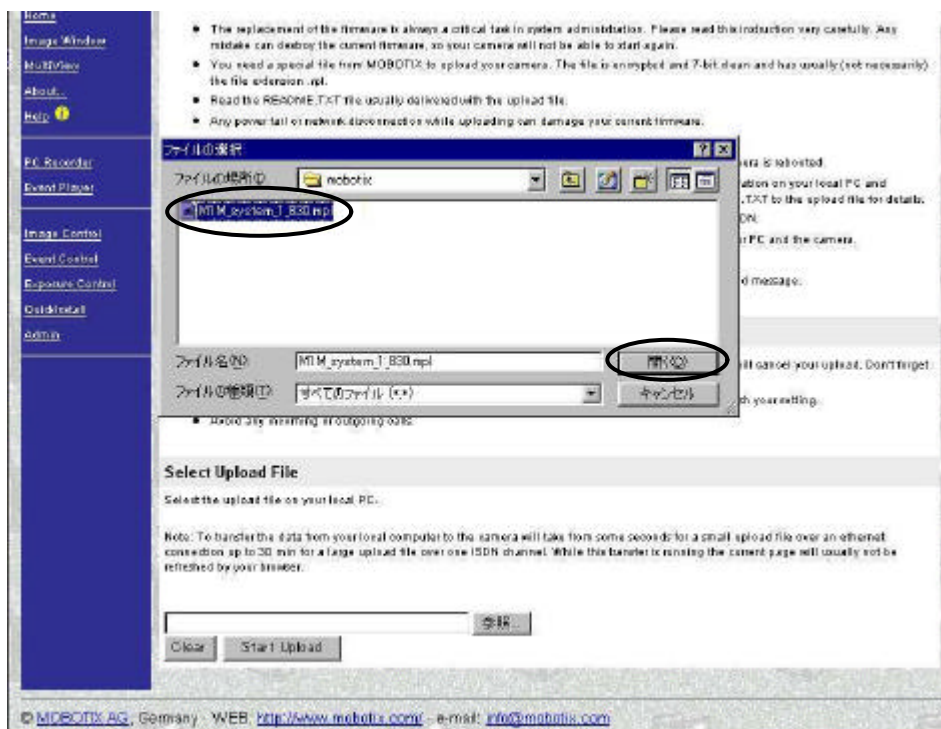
Home
Image Window
MultiView
About...
Help

PC Recorder
Event Player

Image Control
Event Control
Exposure Control
QuickInstall
Admin

• The replacement of the firmware is always a critical task in system administration. Please read this instruction very carefully. Any mistake can destroy the current firmware, so your camera will not be able to start again.
• You need a special file from MOBOTIX to upload your camera. The file is encrypted and 7-bit clean and has usually (not necessarily) the file extension .mpl.
• Read the README.TXT file usually delivered with the upload file.
• Any power fail or network disconnection while uploading can damage your current firmware.

ファイルの選択
ファイルの場所(I): mobotix
M1M_system_1_830.mpl
ファイル名(N): M1M_system_1_830.mpl
ファイルの種類(T): すべてのファイル (*.*)
開く(O)
キャンセル

era is rebooted.
ation on your local PC and
.TXT to the upload file for details.
DN:
r PC and the camera.
d message.
ill cancel your upload. Don't forget
th your setting.
• Avoid any incoming or outgoing calls.

Select Upload File

Select the upload file on your local PC.

Note: To transfer the data from your local computer to the camera will take from some seconds for a small upload file over an ethernet connection up to 30 min for a large upload file over one ISDN channel. While this transfer is running the current page will usually not be refreshed by your browser.

参照...
Clear
Start Upload

© MOBOTIX AG, Germany · WEB: http://www.mobotix.com/ · e-mail: info@mobotix.com